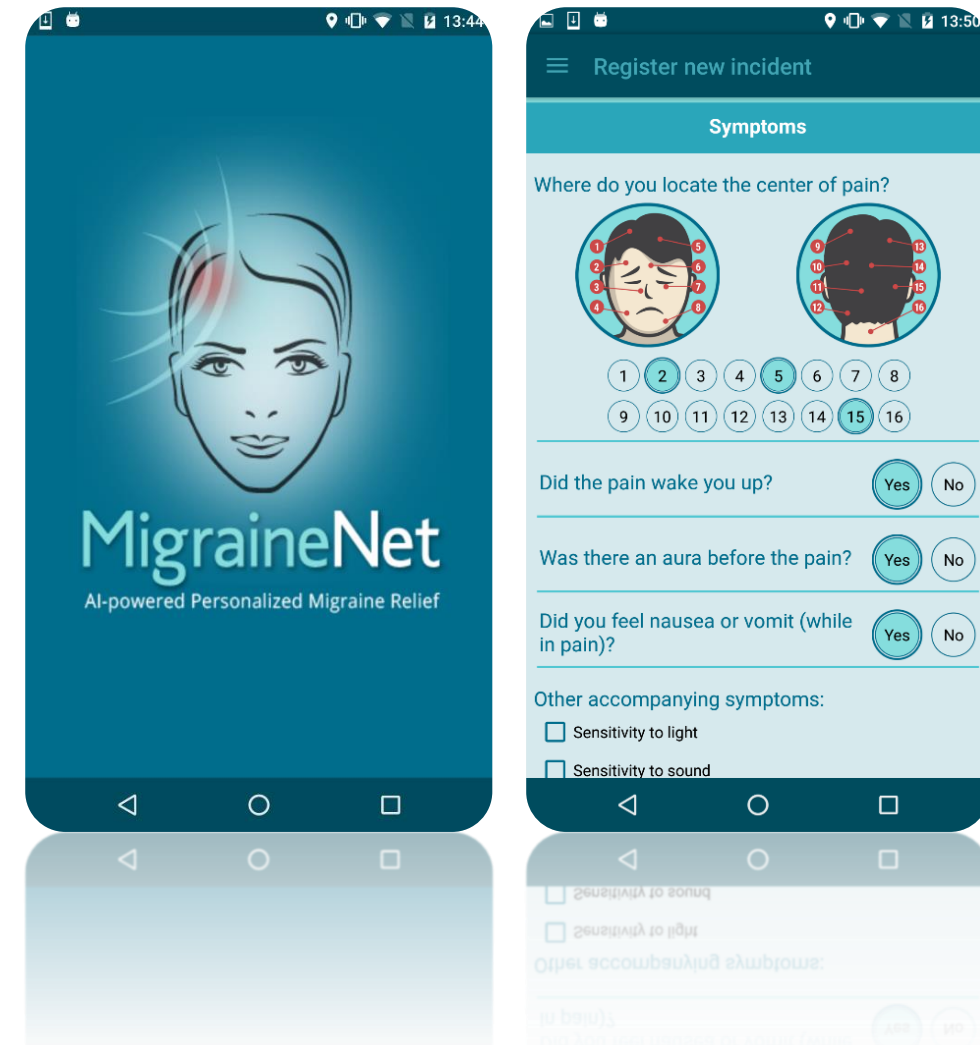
13:44

MigraineNet
AI-powered Personalized Migraine Relief

13:50

Register new incident

Symptoms

Where do you locate the center of pain?

1 2 3 4 5 6 7 8
9 10 11 12 13 14 15 16

1 2 3 4 5 6 7 8
9 10 11 12 13 14 15 16

Did the pain wake you up? Yes No

Was there an aura before the pain? Yes No

Did you feel nausea or vomit (while in pain)? Yes No

Other accompanying symptoms:

Sensitivity to light

Sensitivity to sound